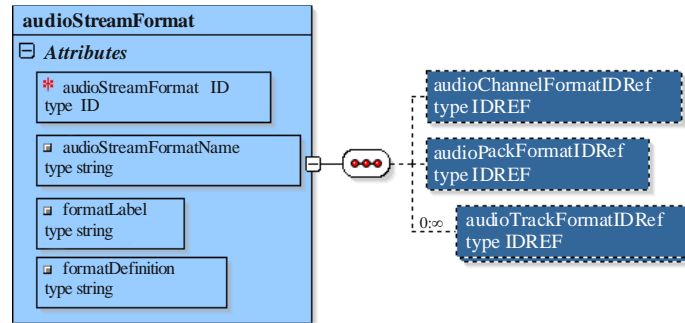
audioStreamFormat

Attributes

* audioStreamFormat ID
type ID

audioStreamFormatName
type string

formatLabel
type string

formatDefinition
type string

audioChannelFormatIDRef
type IDREF

audioPackFormatIDRef
type IDREF

0..∞

audioTrackFormatIDRef
type IDREF